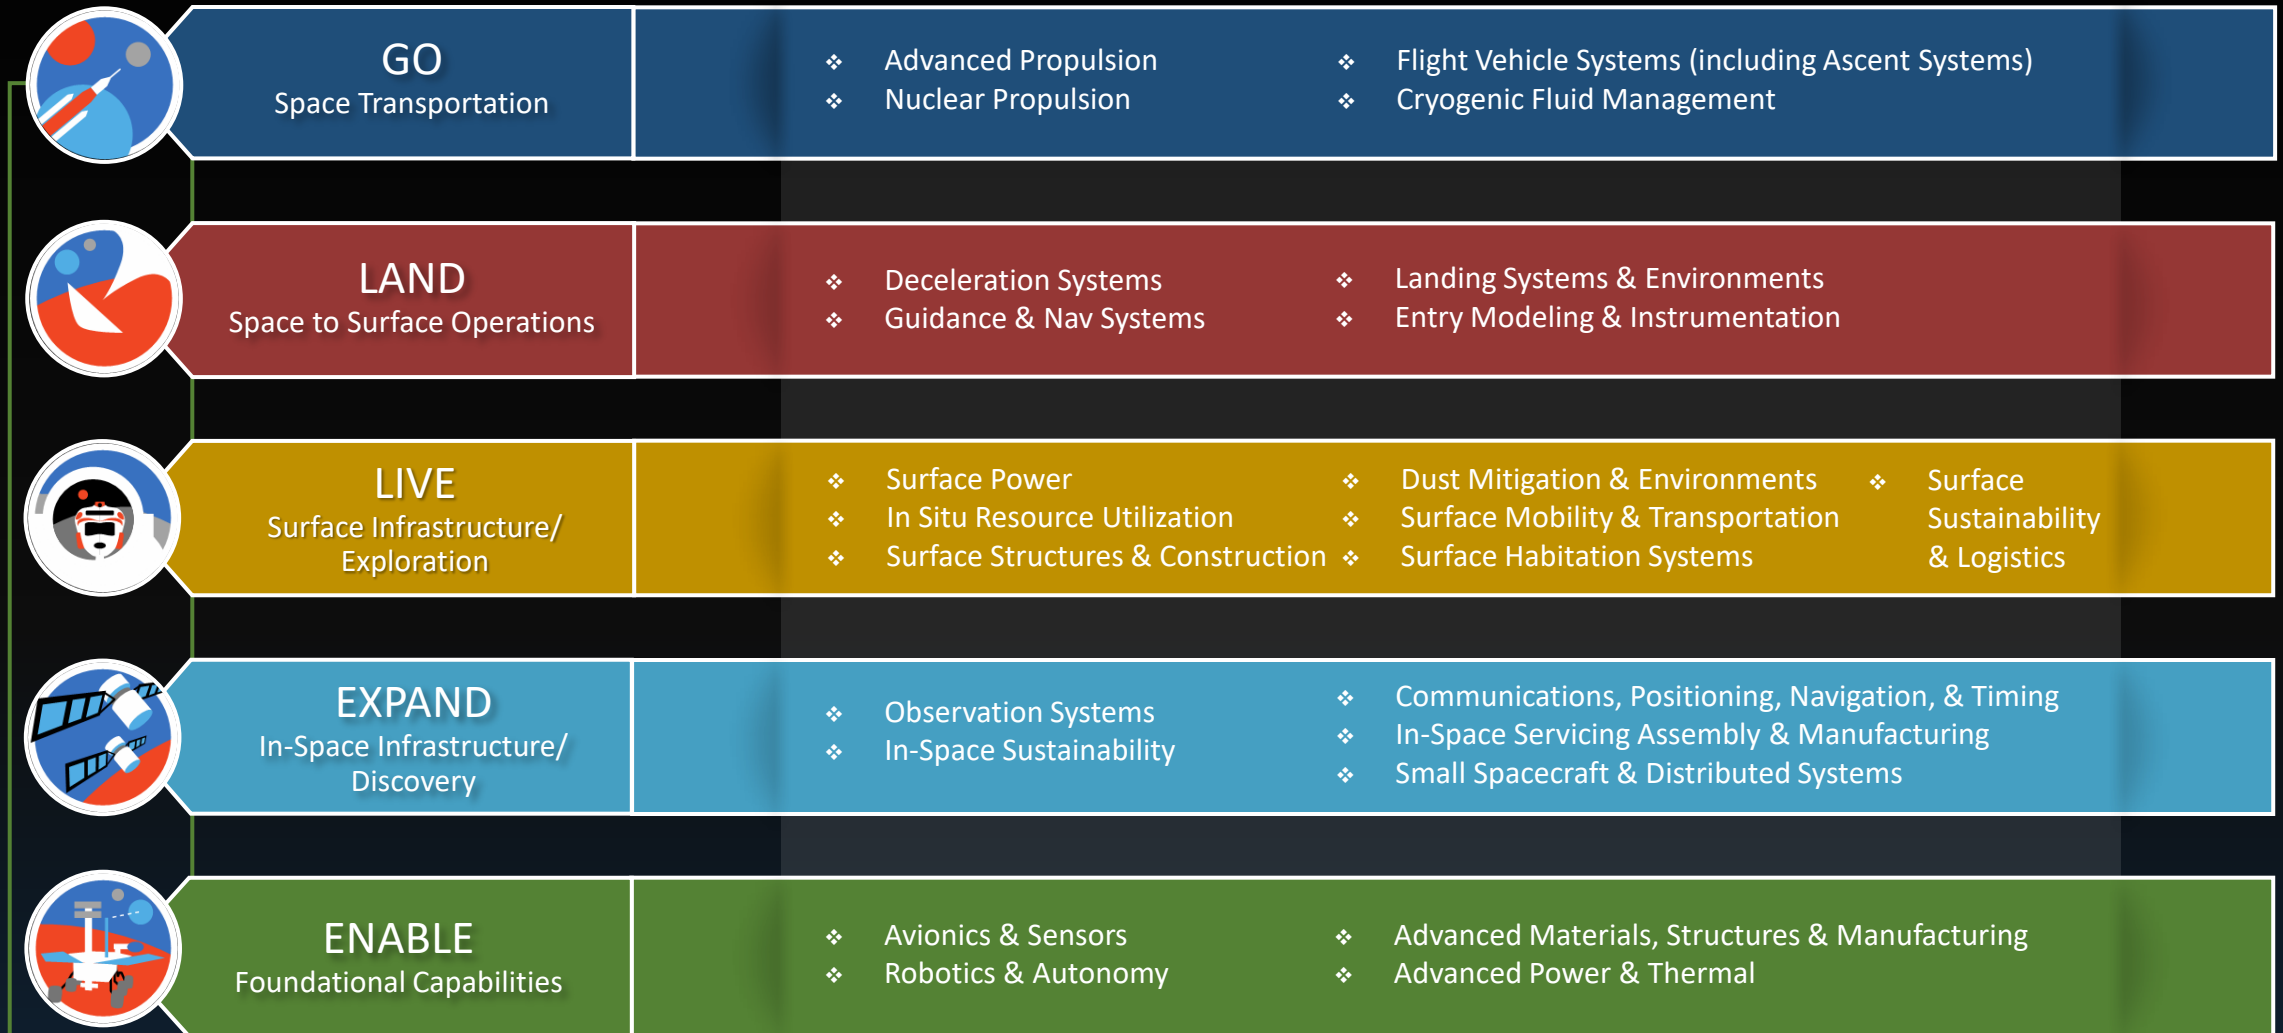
GO
Space Transportation

❖ Advanced Propulsion
❖ Nuclear Propulsion

❖ Flight Vehicle Systems (including Ascent Systems)
❖ Cryogenic Fluid Management

LAND
Space to Surface Operations

❖ Deceleration Systems
❖ Guidance & Nav Systems

❖ Landing Systems & Environments
❖ Entry Modeling & Instrumentation

LIVE
Surface Infrastructure/ Exploration

❖ Surface Power
❖ In Situ Resource Utilization
❖ Surface Structures & Construction

❖ Dust Mitigation & Environments
❖ Surface Mobility & Transportation
❖ Surface Habitation Systems

❖ Surface Sustainability & Logistics

EXPAND
In-Space Infrastructure/ Discovery

❖ Observation Systems
❖ In-Space Sustainability

❖ Communications, Positioning, Navigation, & Timing
❖ In-Space Servicing Assembly & Manufacturing
❖ Small Spacecraft & Distributed Systems

ENABLE
Foundational Capabilities

❖ Avionics & Sensors
❖ Robotics & Autonomy

❖ Advanced Materials, Structures & Manufacturing
❖ Advanced Power & Thermal